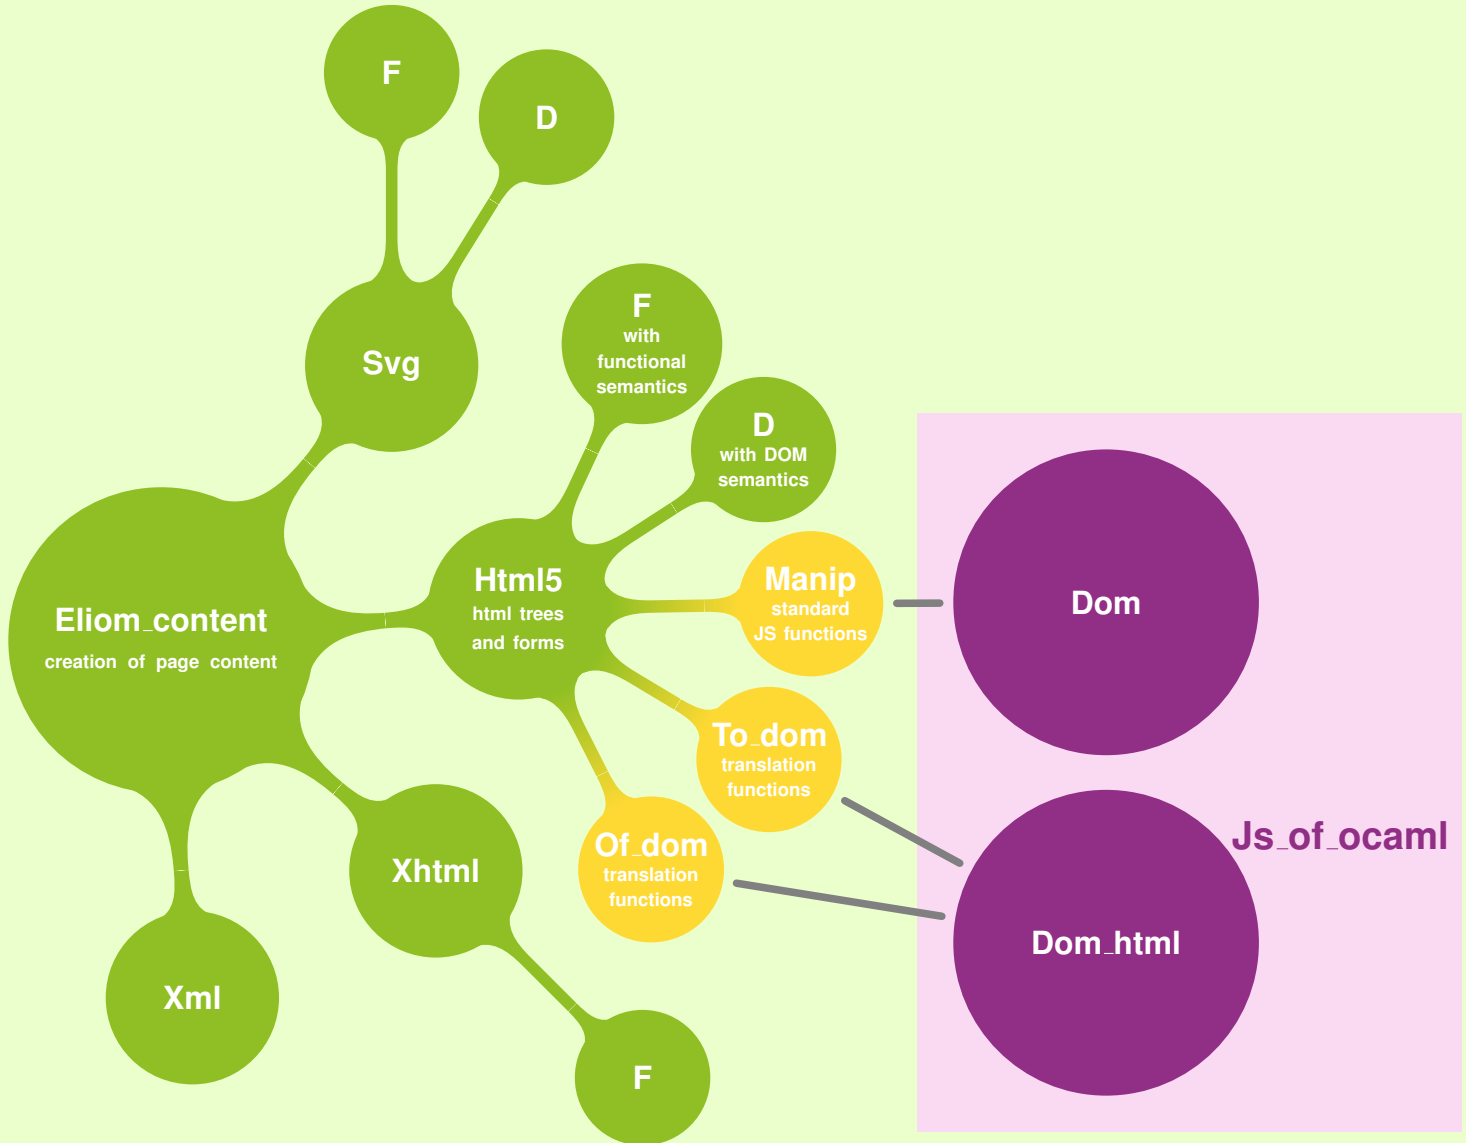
F

D

Svg

F
with functional semantics

D
with DOM semantics

Eliom_content
creation of page content

Html5
html trees and forms

Manip
standard JS functions

Dom

To_dom
translation functions

Js_of_ocaml

Of_dom
translation functions

Dom_html

Xhtml

Xml

F